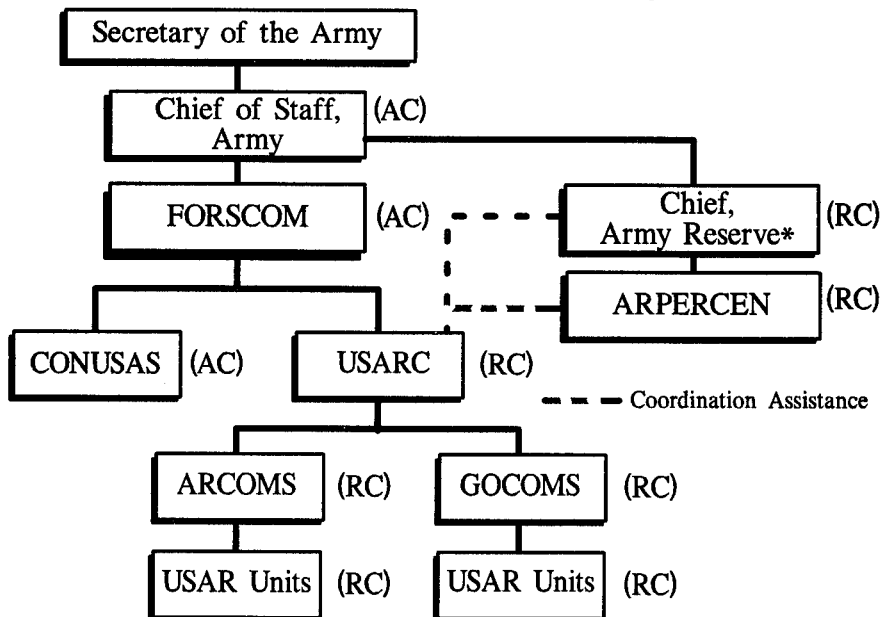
Secretary of the Army

Chief of Staff, Army (AC)

FORSCOM (AC)

Chief, Army Reserve* (RC)

ARPERCEN (RC)

CONUSAS (AC)

USARC (RC)

Coordination Assistance

ARCOMS (RC)

GOCOMS (RC)

USAR Units (RC)

USAR Units (RC)